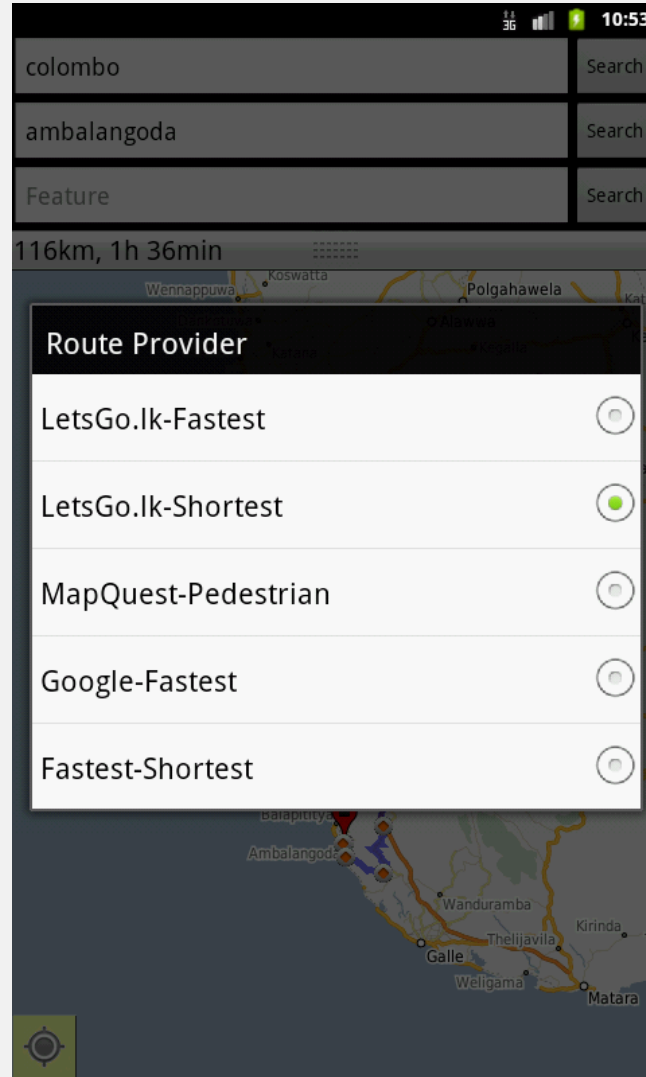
3G 10:53

colombo
Search

ambalangoda
Search

Feature
Search

116km, 1h 36min

Koswatta
Wennappuwa
Polgahawela
Alawwa
Kegalle

Route Provider

LetsGo.lk-Fastest

LetsGo.lk-Shortest

MapQuest-Pedestrian

Google-Fastest

Fastest-Shortest

Balapitiya
Ambalangoda
Wanduramba
Kirinda
Thelijjavila
Galle
Weligama
Matara